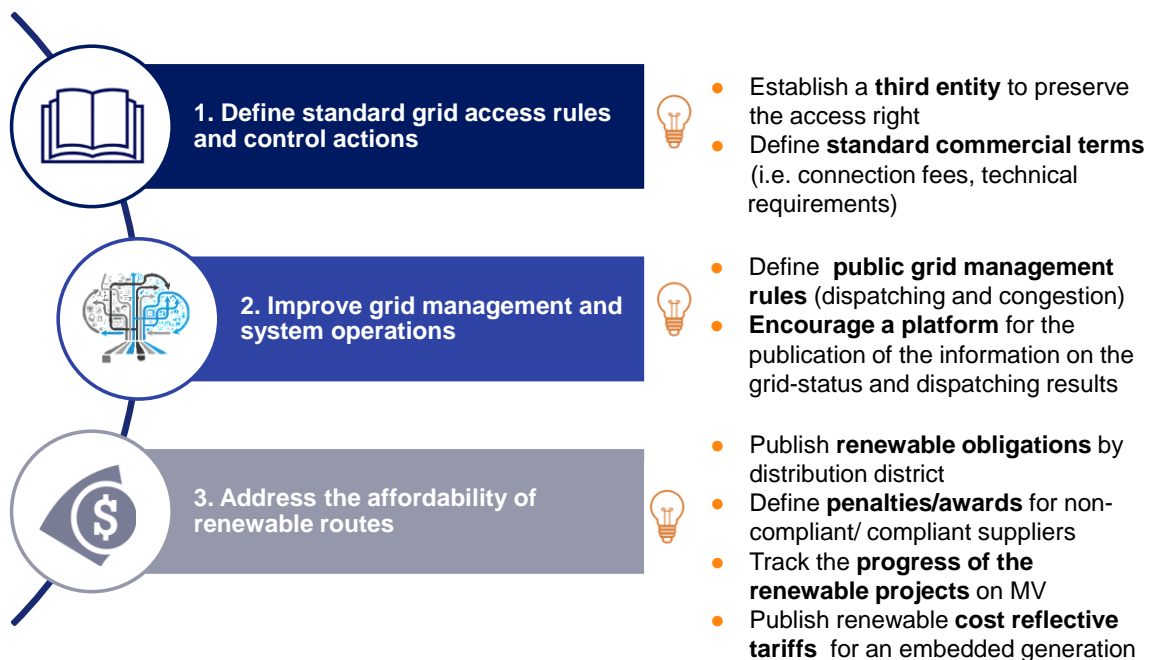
1. Define standard grid access rules and control actions

- Establish a **third entity** to preserve the access right
- Define **standard commercial terms** (i.e. connection fees, technical requirements)

2. Improve grid management and system operations

- Define **public grid management rules** (dispatching and congestion)
- **Encourage a platform** for the publication of the information on the grid-status and dispatching results

3. Address the affordability of renewable routes

- Publish **renewable obligations** by distribution district
- Define **penalties/awards** for non-compliant/ compliant suppliers
- Track the **progress of the renewable projects** on MV
- Publish renewable **cost reflective tariffs** for an embedded generation